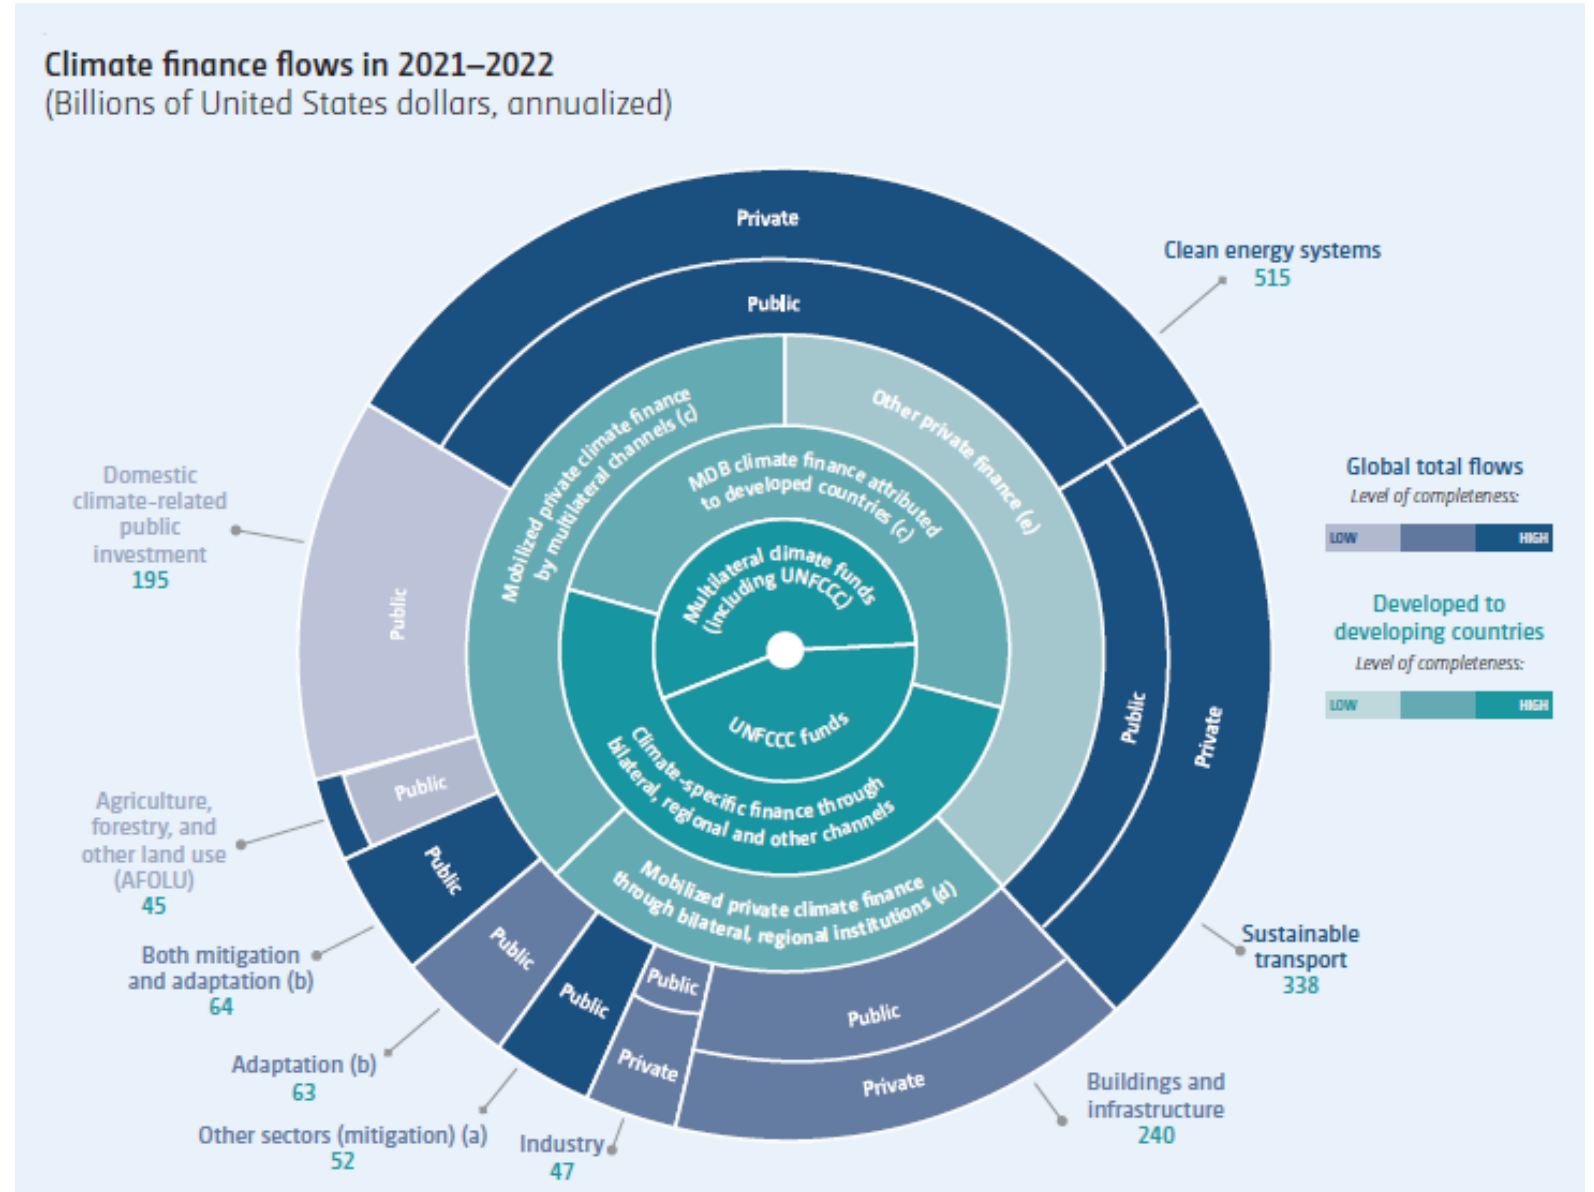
Climate finance flows in 2021–2022
(Billions of United States dollars, annualized)

Private

Public

Clean energy systems
515

Domestic climate-related public investment
195

Public

Mobilized private climate finance by multilateral channels (c)

Other private finance (e)

MDB climate finance attributed to developed countries (c)

Multilateral climate funds (including UNFCCC)

UNFCCC funds

Climate-specific finance through bilateral, regional and other channels

Mobilized private climate finance through bilateral, regional institutions (d)

Public

Private

Global total flows
Level of completeness:
LOW HIGH

Developed to developing countries
Level of completeness:
LOW HIGH

Agriculture, forestry, and other land use (AFOLU)
45

Public

Public

Both mitigation and adaptation (b)
64

Public

Adaptation (b)
63

Public

Public

Private

Public

Private

Other sectors (mitigation) (a)
52

Industry
47

Buildings and infrastructure
240

Sustainable transport
338